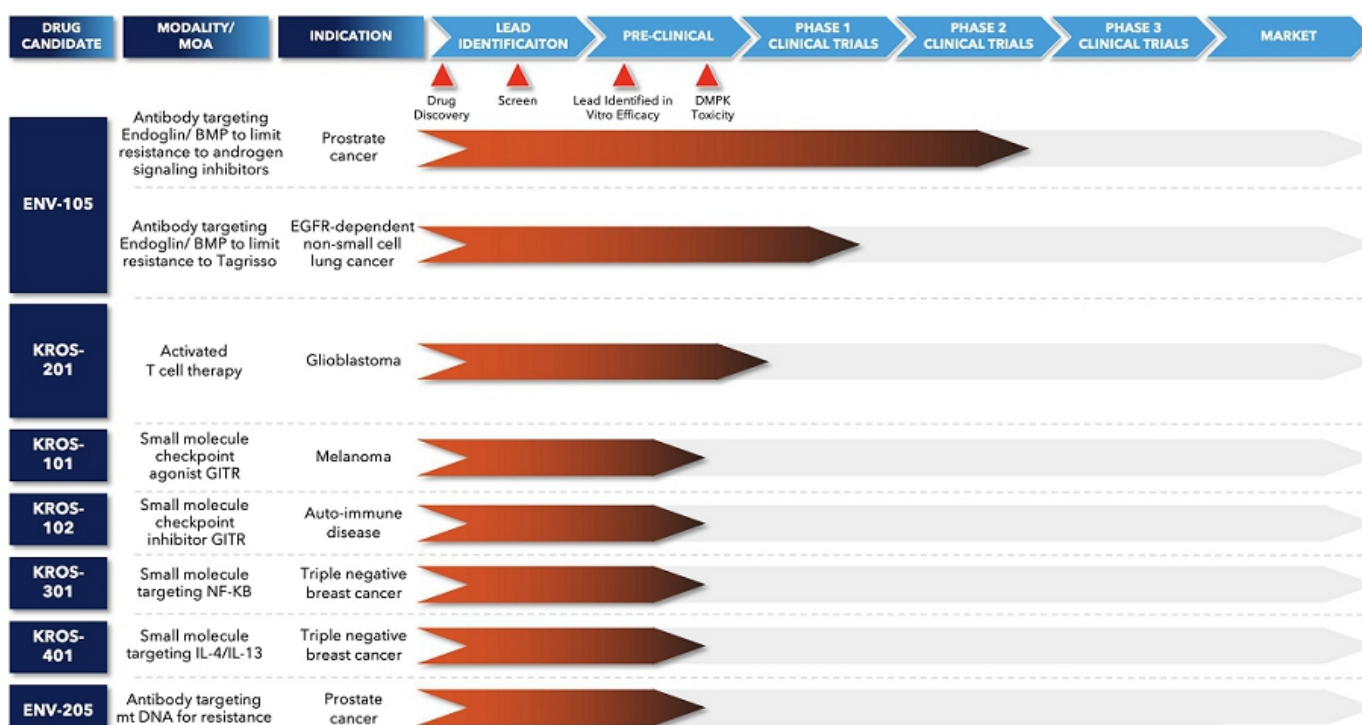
| DRUG CANDIDATE | MODALITY/ MOA | INDICATION | LEAD IDENTIFICAITON | PRE-CLINICAL | PHASE 1 CLINICAL TRIALS | PHASE 2 CLINICAL TRIALS | PHASE 3 CLINICAL TRIALS | MARKET |
|---|---|---|---|---|---|---|---|---|
| ENV-105 | Antibody targeting Endoglin/ BMP to limit resistance to androgen signaling inhibitors | Prostrate cancer | | | | | | |
| | Antibody targeting Endoglin/ BMP to limit resistance to Tagrisso | EGFR-dependent non-small cell lung cancer | | | | | | |
| KROS-201 | Activated T cell therapy | Glioblastoma | | | | | | |
| KROS-101 | Small molecule checkpoint agonist GITR | Melanoma | | | | | | |
| KROS-102 | Small molecule checkpoint inhibitor GITR | Auto-immune disease | | | | | | |
| KROS-301 | Small molecule targeting NF-KB | Triple negative breast cancer | | | | | | |
| KROS-401 | Small molecule targeting IL-4/IL-13 | Triple negative breast cancer | | | | | | |
| ENV-205 | Antibody targeting mt DNA for resistance | Prostate cancer | | | | | | |

Drug Discovery
Screen
Lead Identified in Vitro Efficacy
DMPK Toxicity